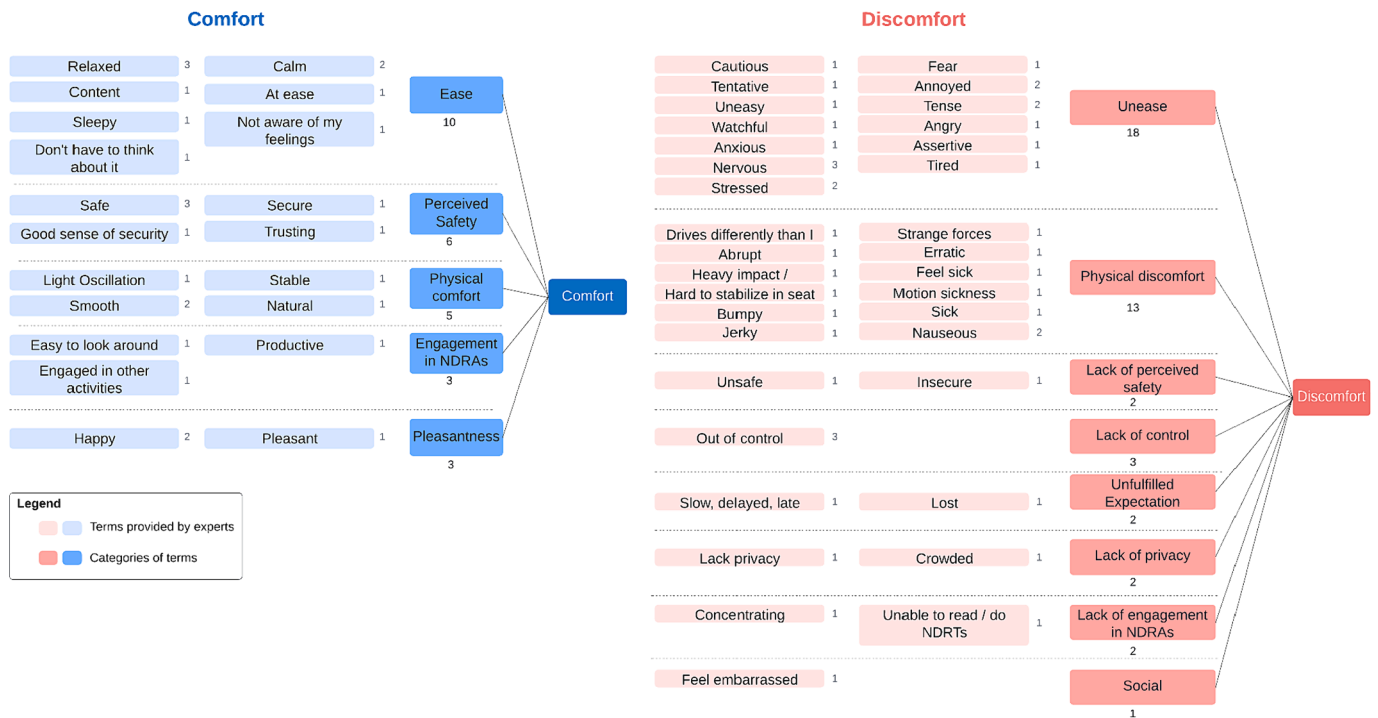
Comfort

Relaxed 3
Calm 2
Content 1
At ease 1
Sleepy 1
Not aware of my feelings 1
Don't have to think about it 1
Ease
10

Safe 3
Secure 1
Good sense of security 1
Trusting 1
Perceived Safety
6

Light Oscillation 1
Stable 1
Smooth 2
Natural 1
Physical comfort
5

Easy to look around 1
Productive 1
Engaged in other activities 1
Engagement in NDRAs
3

Happy 2
Pleasant 1
Pleasantness
3

Comfort

Legend
Terms provided by experts
Categories of terms

Discomfort

Cautious 1
Fear 1
Tentative 1
Annoyed 2
Uneasy 1
Tense 2
Watchful 1
Angry 1
Anxious 1
Assertive 1
Nervous 3
Tired 1
Stressed 2
Unease
18

Drives differently than I 1
Strange forces 1
Abrupt 1
Erratic 1
Heavy impact / 1
Feel sick 1
Hard to stabilize in seat 1
Motion sickness 1
Bumpy 1
Sick 1
Jerky 1
Nauseous 2
Physical discomfort
13

Unsafe 1
Insecure 1
Lack of perceived safety
2

Out of control 3
Lack of control
3

Slow, delayed, late 1
Lost 1
Unfulfilled Expectation
2

Lack privacy 1
Crowded 1
Lack of privacy
2

Concentrating 1
Unable to read / do NDRTs 1
Lack of engagement in NDRAs
2

Feel embarrassed 1
Social
1

Discomfort